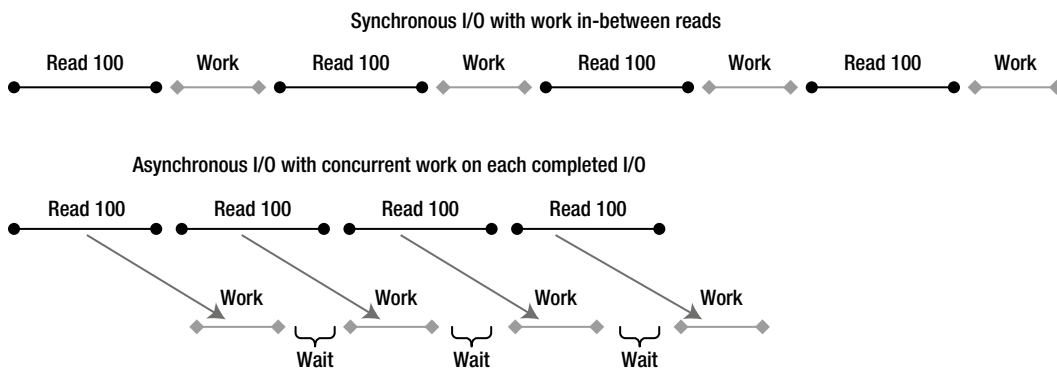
Synchronous I/O with work in-between reads

Read 100 Work Read 100 Work Read 100 Work Read 100 Work

Asynchronous I/O with concurrent work on each completed I/O

Read 100 Read 100 Read 100 Read 100

Work Work Work Work

Wait Wait Wait